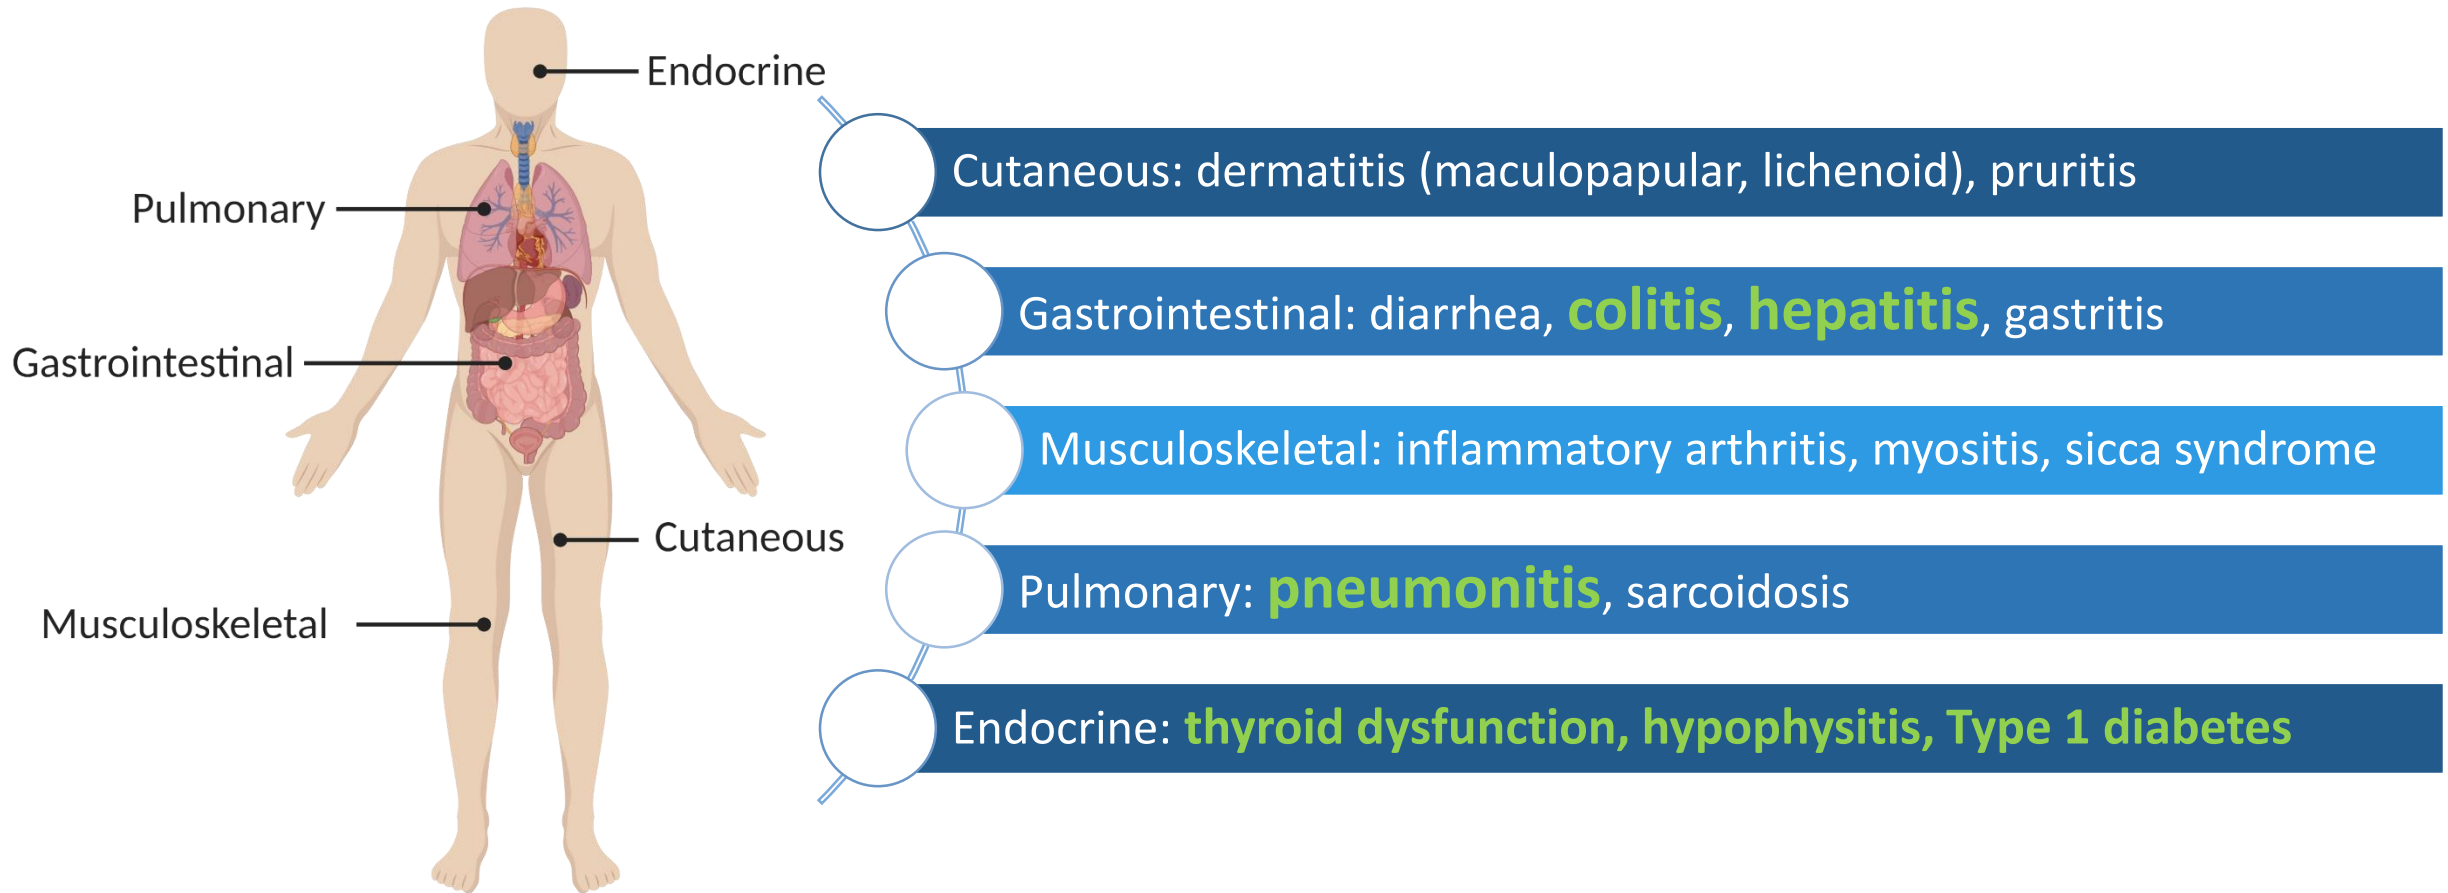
Endocrine

Pulmonary

Gastrointestinal

Cutaneous

Musculoskeletal

Cutaneous: dermatitis (maculopapular, lichenoid), pruritis

Gastrointestinal: diarrhea, colitis, hepatitis, gastritis

Musculoskeletal: inflammatory arthritis, myositis, sicca syndrome

Pulmonary: pneumonitis, sarcoidosis

Endocrine: thyroid dysfunction, hypophysitis, Type 1 diabetes